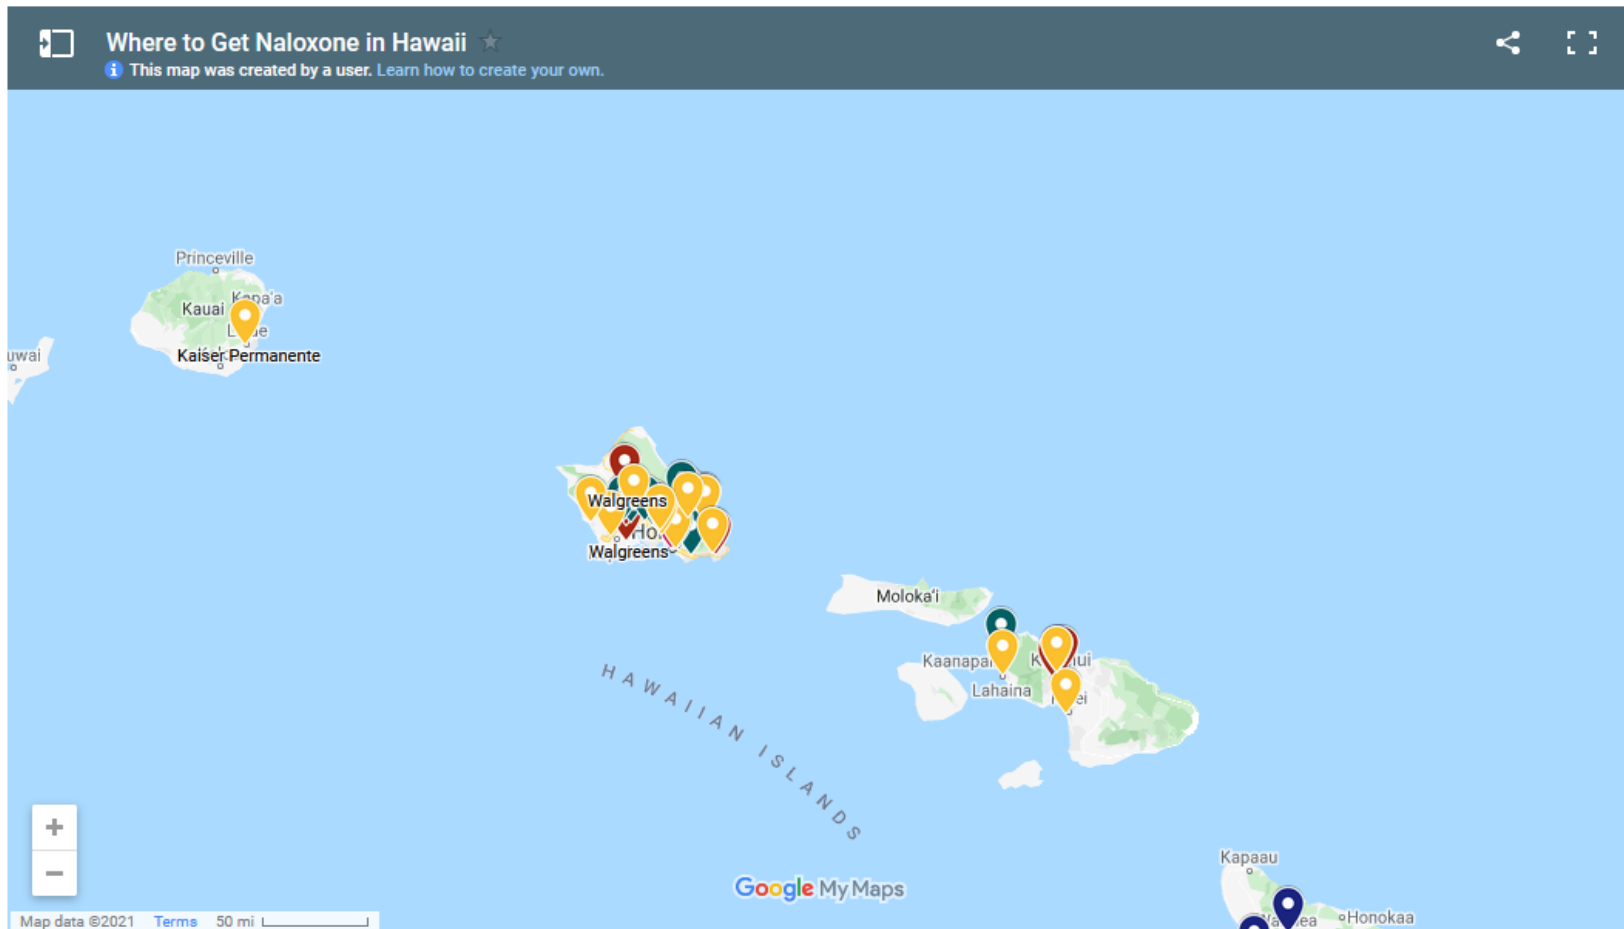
Where to Get Naloxone in Hawaii

This map was created by a user. Learn how to create your own.

Princeville

Kauai

Kapa'a

L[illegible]e

Kaiser Permanente

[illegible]uwai

Walgreens

Ho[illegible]

Walgreens

Moloka'i

Kaanapa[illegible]

K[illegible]ui

Lahaina

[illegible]ei

HAWAIIAN ISLANDS

Kapaau

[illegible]ea

Honokaa

+

−

Google My Maps

Map data ©2021 Terms 50 mi